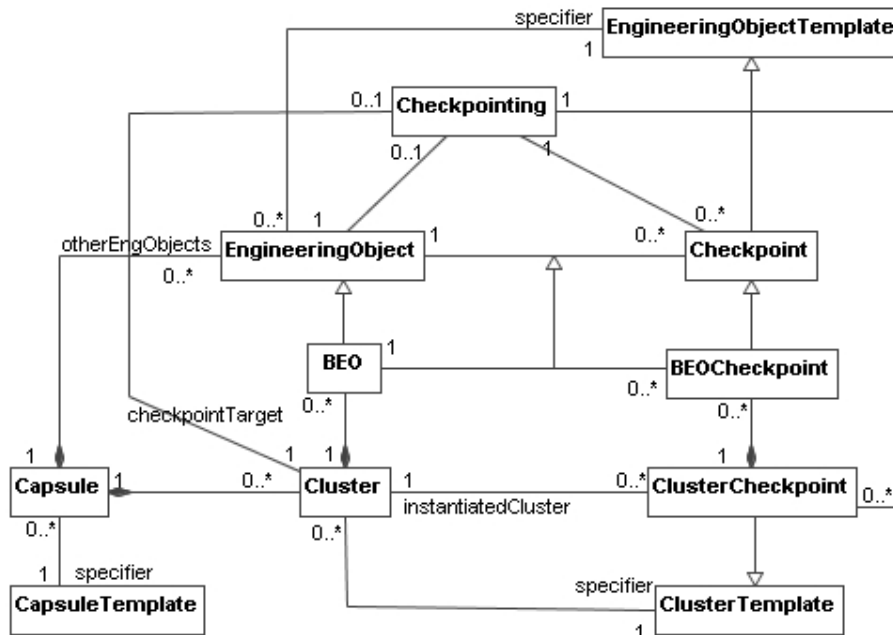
specifier
1
EngineeringObjectTemplate

0..1
Checkpointing
1

0..1
1

0..*
1
EngineeringObject
1

0..*
0..*
Checkpoint

otherEngObjects
0..*

BEO
1

BEOCheckpoint
0..*

checkpointTarget
0..*
0..*

1
Capsule
1
0..*
1
Cluster
1
instantiatedCluster
0..*
ClusterCheckpoint
0..*

0..*
0..*

1
specifier
CapsuleTemplate

specifier
ClusterTemplate
1